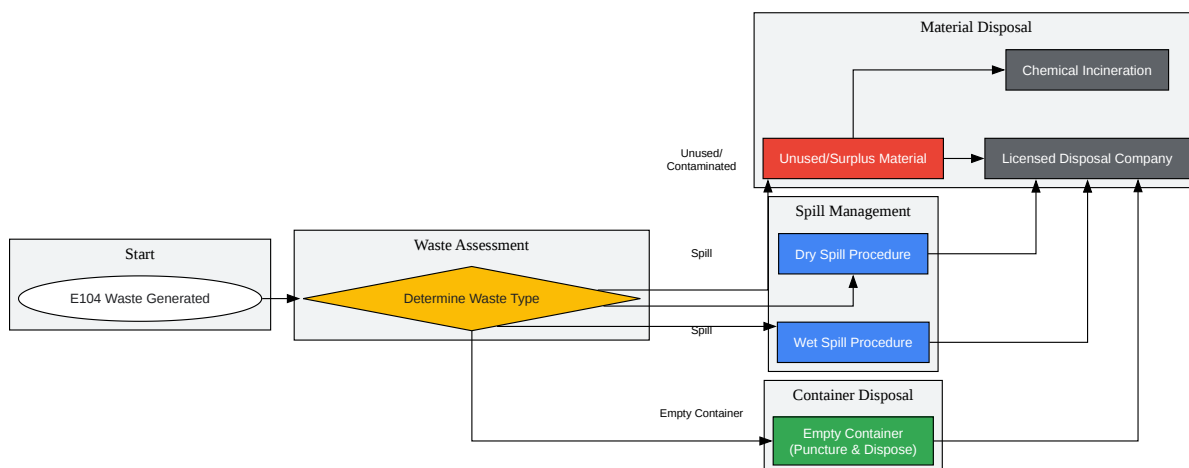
Material Disposal

Chemical Incineration

Unused/
Contaminated

Unused/Surplus Material

Licensed Disposal Company

Spill Management

Start

Waste Assessment

Spill

Dry Spill Procedure

E104 Waste Generated

Determine Waste Type

Spill

Wet Spill Procedure

Container Disposal

Empty Container

Empty Container
(Puncture & Dispose)